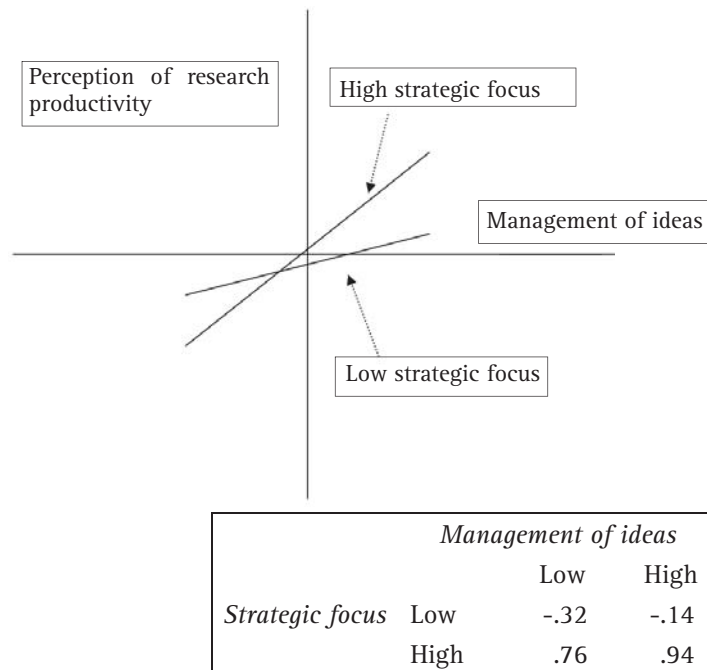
Perception of research productivity

High strategic focus

Management of ideas

Low strategic focus

| | | *Management of ideas* | |
|---|---|---|---|
| | | Low | High |
| *Strategic focus* | Low | -.32 | -.14 |
| | High | .76 | .94 |